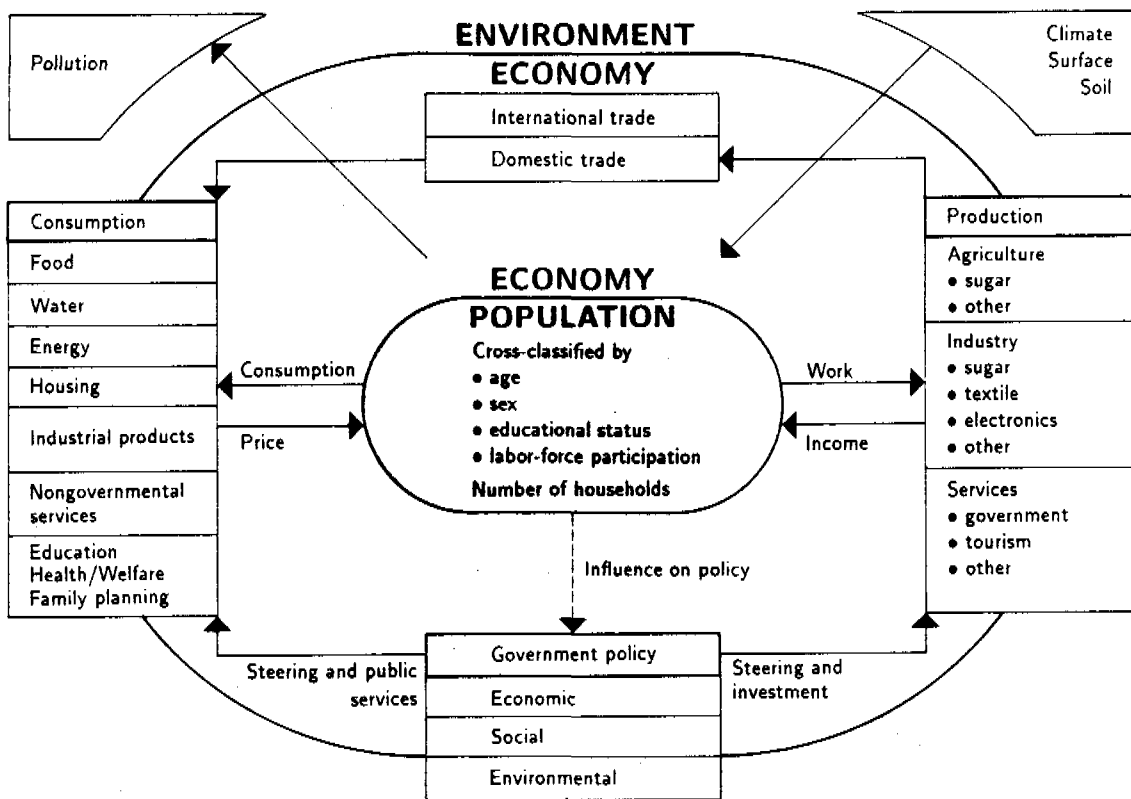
ENVIRONMENT

Pollution

Climate
Surface
Soil

ECONOMY

International trade

Domestic trade

Consumption

Food

Water

Energy

Housing

Industrial products

Nongovernmental services

Education
Health/Welfare
Family planning

Production

Agriculture
• sugar
• other

Industry
• sugar
• textile
• electronics
• other

Services
• government
• tourism
• other

ECONOMY

POPULATION

Cross-classified by
• age
• sex
• educational status
• labor-force participation

Number of households

Consumption

Price

Work

Income

Influence on policy

Steering and public services

Steering and investment

Government policy

Economic

Social

Environmental